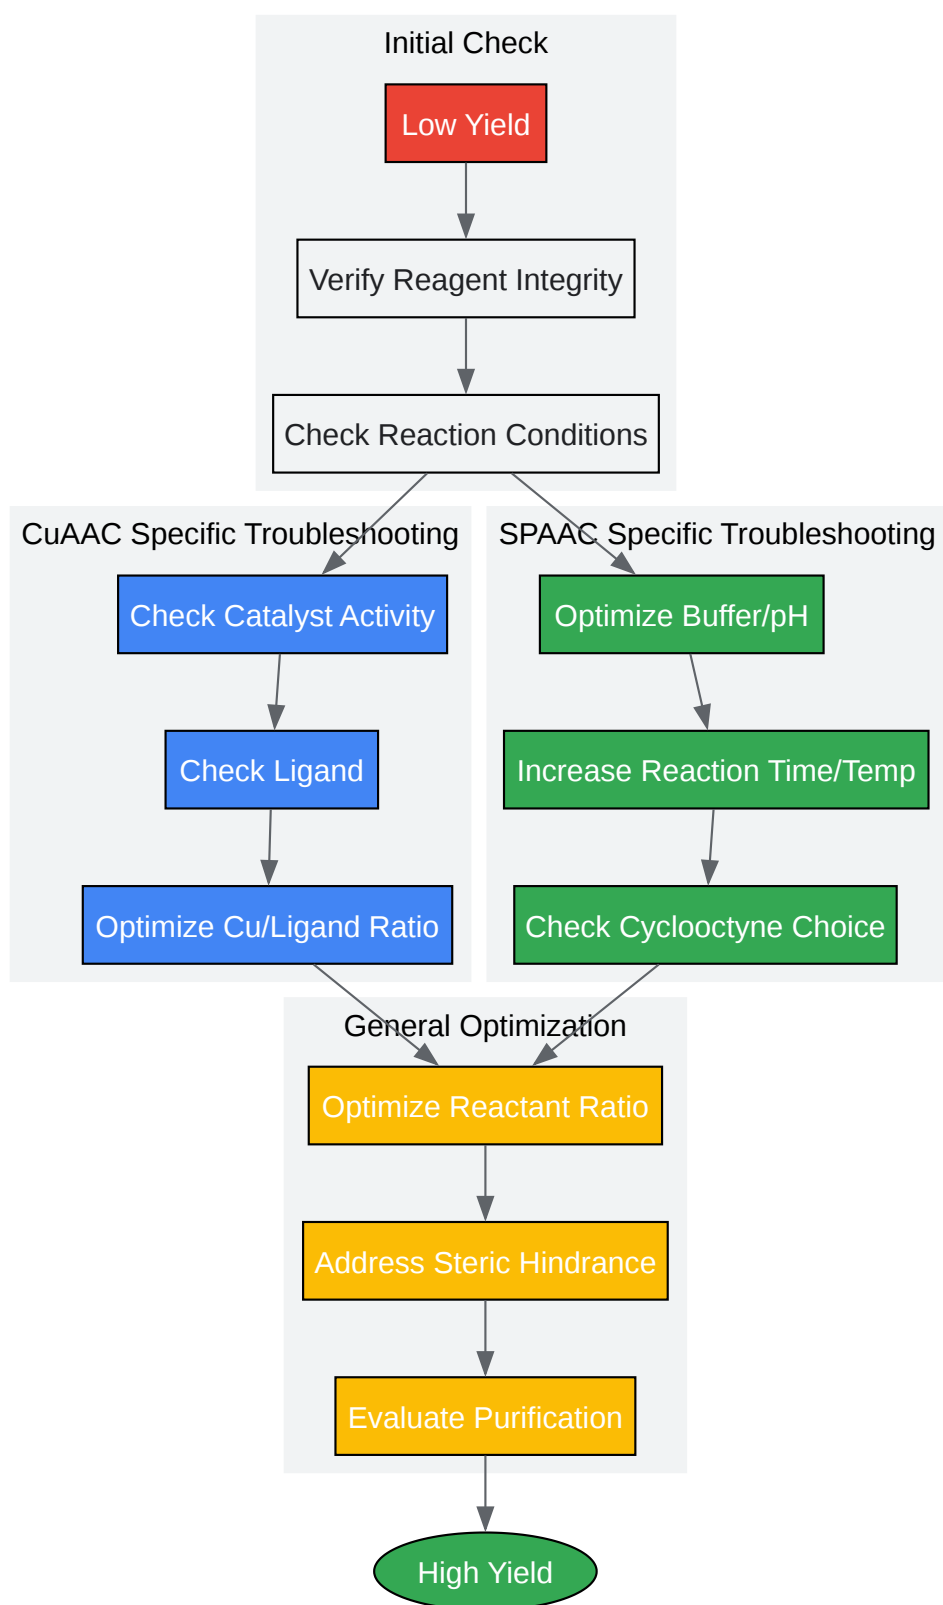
Initial Check

Low Yield

Verify Reagent Integrity

Check Reaction Conditions

CuAAC Specific Troubleshooting

Check Catalyst Activity

Check Ligand

Optimize Cu/Ligand Ratio

SPAAC Specific Troubleshooting

Optimize Buffer/pH

Increase Reaction Time/Temp

Check Cyclooctyne Choice

General Optimization

Optimize Reactant Ratio

Address Steric Hindrance

Evaluate Purification

High Yield